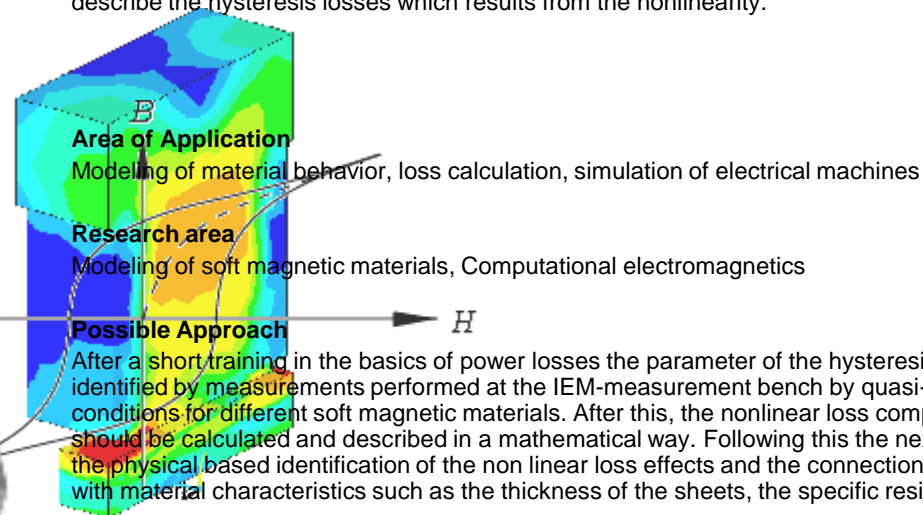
describe the hysteresis losses which results from the nonlinearity.

B

Area of Application
Modeling of material behavior, loss calculation, simulation of electrical machines

Research area
Modeling of soft magnetic materials, Computational electromagnetics

H

Possible Approach
After a short training in the basics of power losses the parameter of the hysteresi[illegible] identified by measurements performed at the IEM-measurement bench by quasi-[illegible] conditions for different soft magnetic materials. After this, the nonlinear loss comp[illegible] should be calculated and described in a mathematical way. Following this the ne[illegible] the physical based identification of the non linear loss effects and the connection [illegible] with material characteristics such as the thickness of the sheets, the specific resi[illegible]